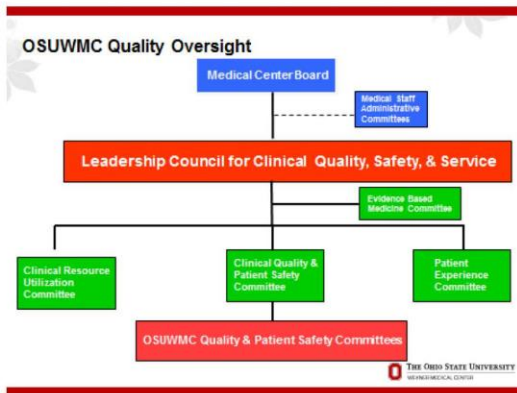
OSUWMC Quality Oversight

Medical Center Board

Medical Staff Administrative Committees

Leadership Council for Clinical Quality, Safety, & Service

Evidence Based Medicine Committee

Clinical Resource Utilization Committee

Clinical Quality & Patient Safety Committee

Patient Experience Committee

OSUWMC Quality & Patient Safety Committees

THE OHIO STATE UNIVERSITY

WEXNER MEDICAL CENTER